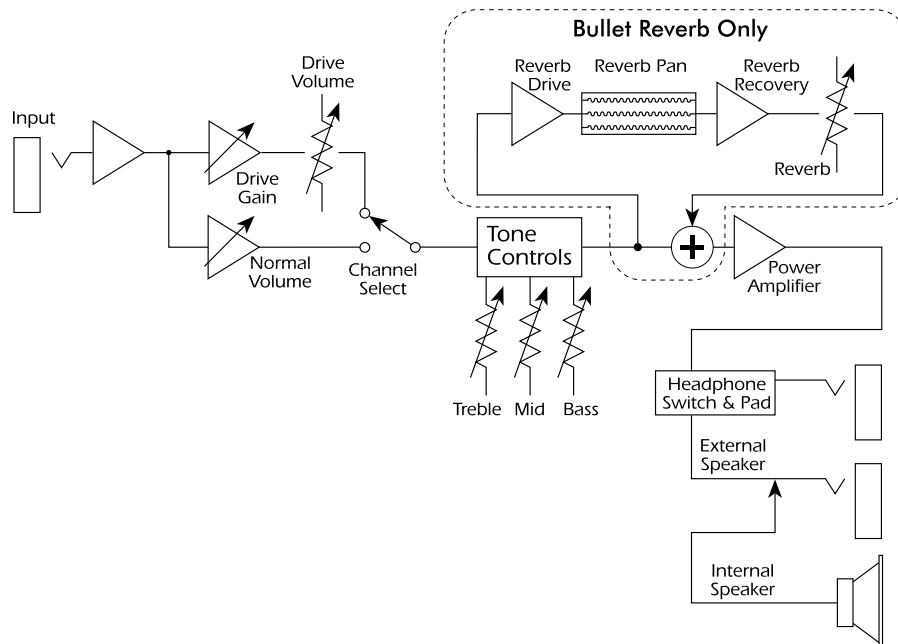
Bullet Reverb Only

Reverb Drive

Reverb Pan

Reverb Recovery

Reverb

Drive Volume

Input

Drive Gain

Normal Volume

Channel Select

Tone Controls

Power Amplifier

Treble

Mid

Bass

Headphone Switch & Pad

External Speaker

Internal Speaker